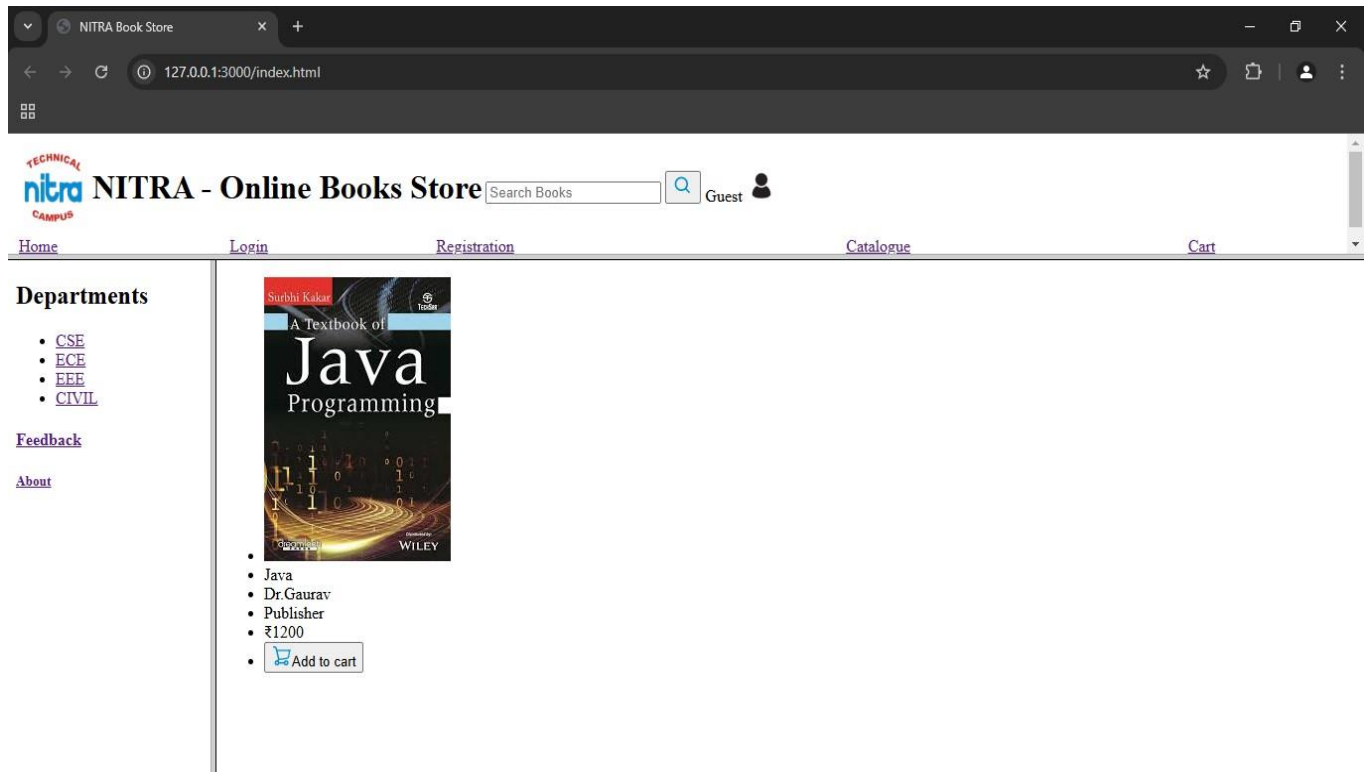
NITRA Book Store

127.0.0.1:3000/index.html

TECHNICAL nitra CAMPUS NITRA - Online Books Store Search Books Guest

Home Login Registration Catalogue Cart

Departments

- CSE
- ECE
- EEE
- CIVIL

Feedback

About

Surbhi Kakar
A Textbook of
Java
Programming
WILEY

- Java
- Dr.Gaurav
- Publisher
- ₹1200
- Add to cart